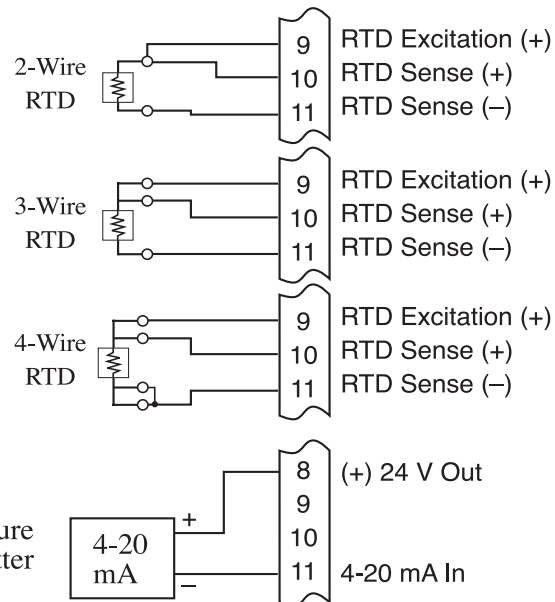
2-Wire RTD

9 RTD Excitation (+)
10 RTD Sense (+)
11 RTD Sense (–)

3-Wire RTD

9 RTD Excitation (+)
10 RTD Sense (+)
11 RTD Sense (–)

4-Wire RTD

9 RTD Excitation (+)
10 RTD Sense (+)
11 RTD Sense (–)

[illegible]ure
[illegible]tter

4-20 mA

+
–

8 (+) 24 V Out
9
10
11 4-20 mA In